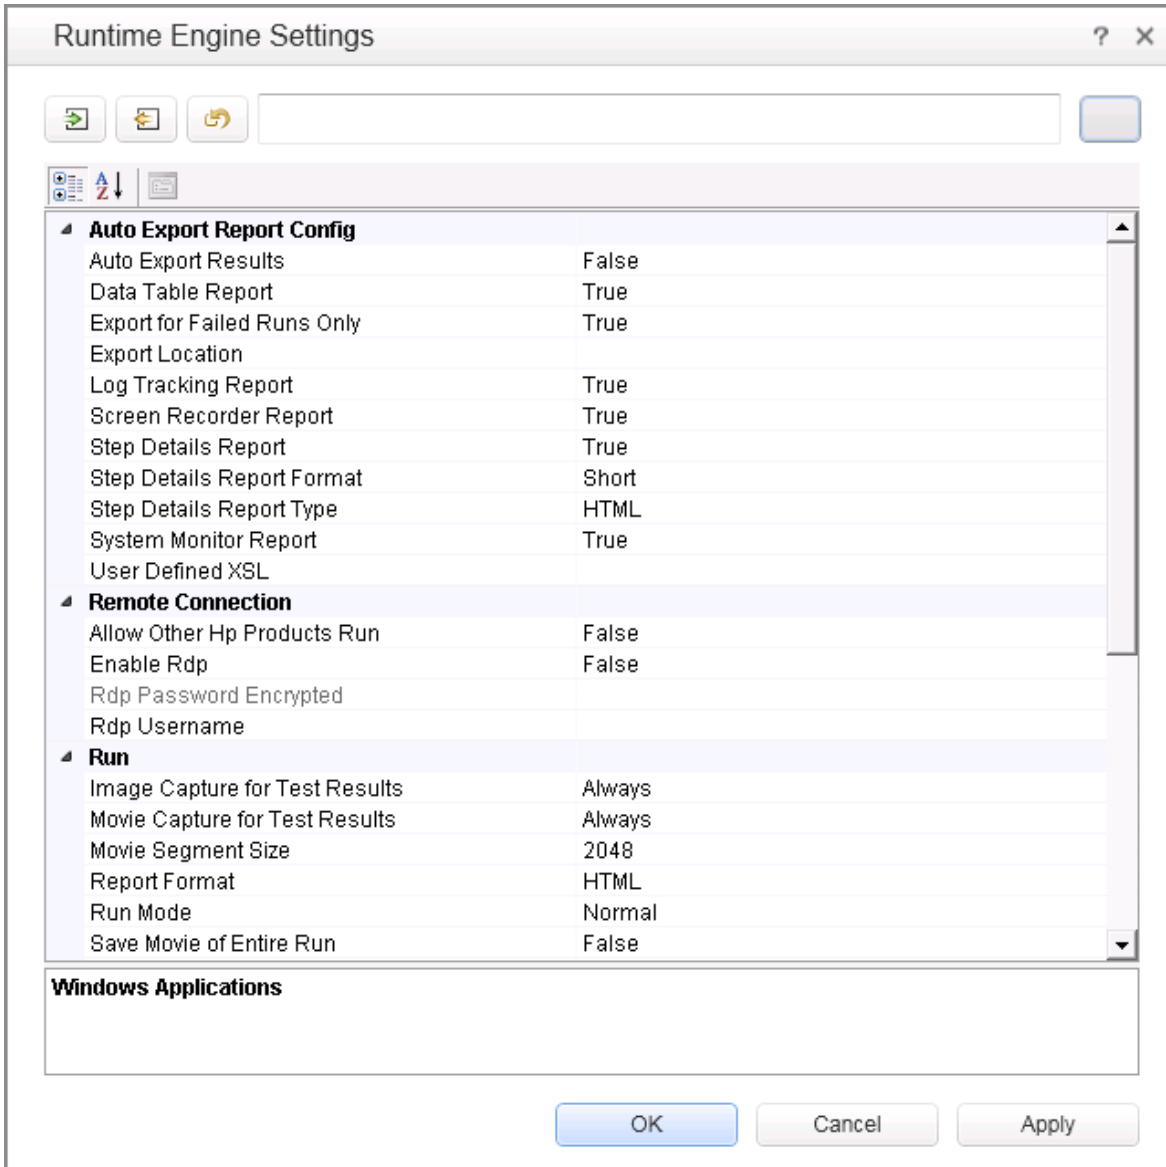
Runtime Engine Settings

? ×

| | |
|---|---|
| **Auto Export Report Config** | |
| Auto Export Results | False |
| Data Table Report | True |
| Export for Failed Runs Only | True |
| Export Location | |
| Log Tracking Report | True |
| Screen Recorder Report | True |
| Step Details Report | True |
| Step Details Report Format | Short |
| Step Details Report Type | HTML |
| System Monitor Report | True |
| User Defined XSL | |
| **Remote Connection** | |
| Allow Other Hp Products Run | False |
| Enable Rdp | False |
| Rdp Password Encrypted | |
| Rdp Username | |
| **Run** | |
| Image Capture for Test Results | Always |
| Movie Capture for Test Results | Always |
| Movie Segment Size | 2048 |
| Report Format | HTML |
| Run Mode | Normal |
| Save Movie of Entire Run | False |

**Windows Applications**

OK Cancel Apply